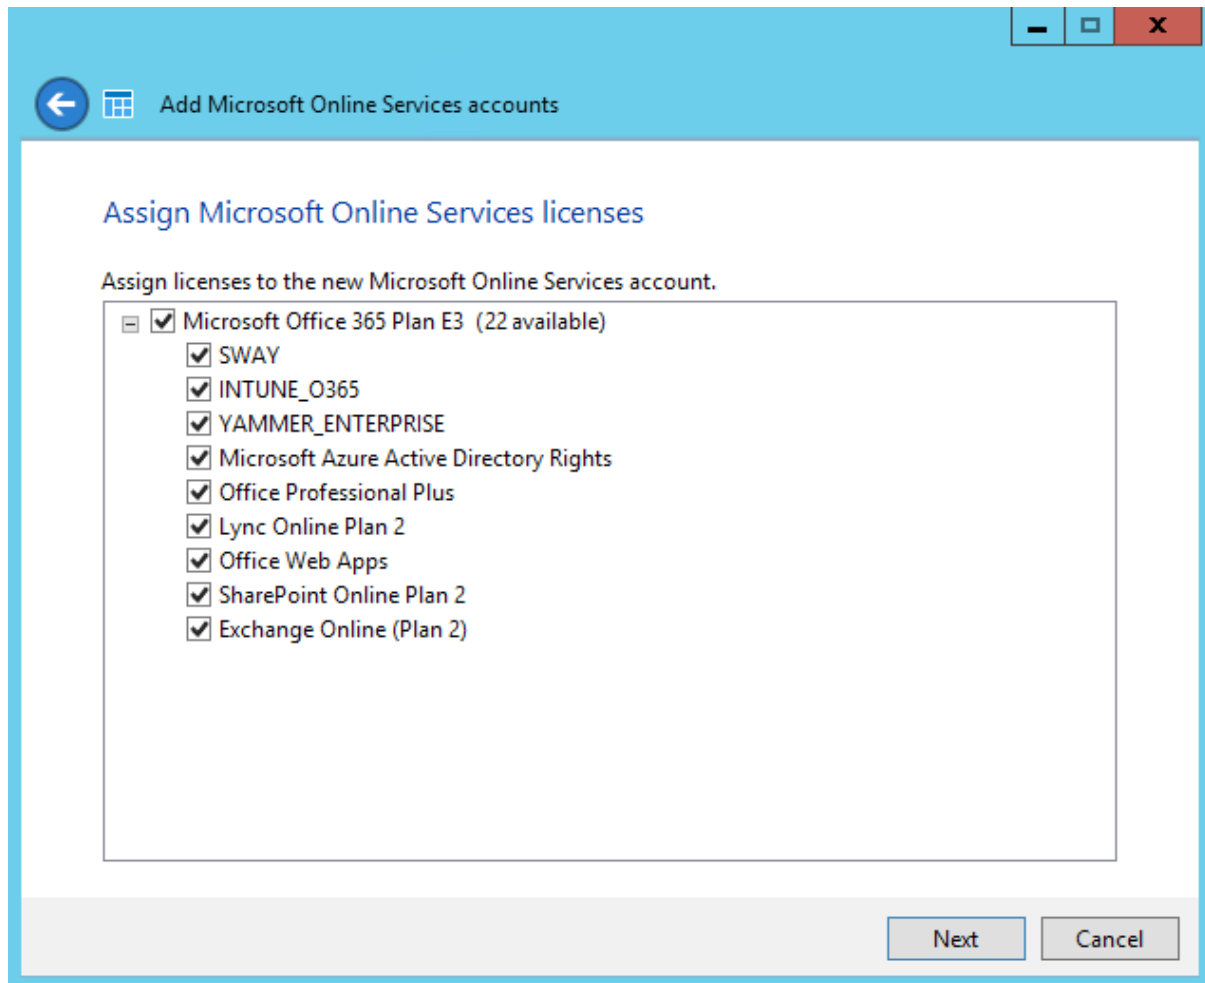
Add Microsoft Online Services accounts

Assign Microsoft Online Services licenses

Assign licenses to the new Microsoft Online Services account.

Microsoft Office 365 Plan E3 (22 available)
SWAY
INTUNE_O365
YAMMER_ENTERPRISE
Microsoft Azure Active Directory Rights
Office Professional Plus
Lync Online Plan 2
Office Web Apps
SharePoint Online Plan 2
Exchange Online (Plan 2)

Next
Cancel